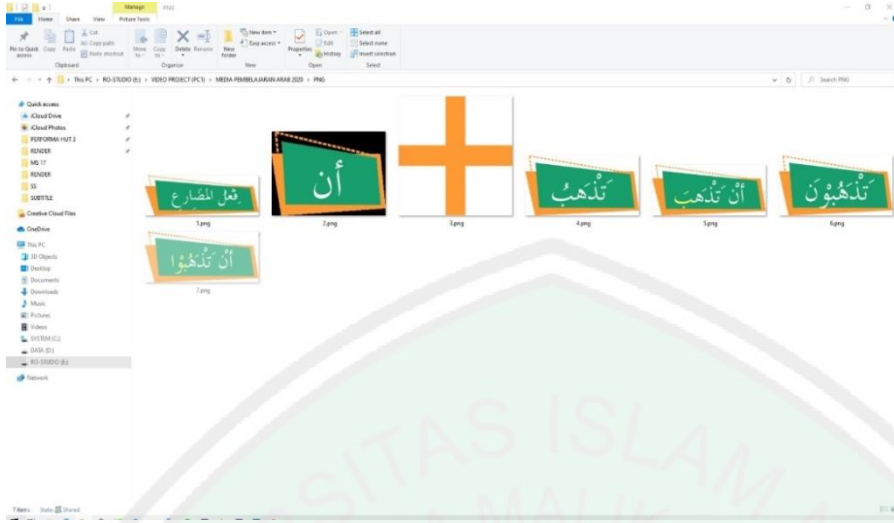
Manage PNG
File Home Share View Picture Tools
Pin to Quick access Copy Paste Cut Copy path Paste shortcut
Clipboard
Move to Copy to Delete Rename
Organize
New item Easy access New folder
New
Properties Open Edit History
Open
Select all Select none Invert selection
Select
This PC > RO-STUDIO (E:) > VIDEO PROJECT (PC1) > MEDIA PEMBELAJARAN ARAB 2020 > PNG
Search PNG
Quick access
iCloud Drive
iCloud Photos
PERFORMA HUT 3
RENDER
MG 17
RENDER
SS
SUBTITLE
Creative Cloud Files
OneDrive
This PC
3D Objects
Desktop
Documents
Downloads
Music
Pictures
Videos
SYSTEM (C:)
DATA (D:)
RO-STUDIO (E:)
Network
فعل المضارع
1.png
أن
2.png
3.png
تَذْهَبُ
4.png
أَنْ تَذْهَبَ
5.png
تَذْهَبُوْنَ
6.png
أَنْ تَذْهَبُوْا
7.png
7 items State: Shared